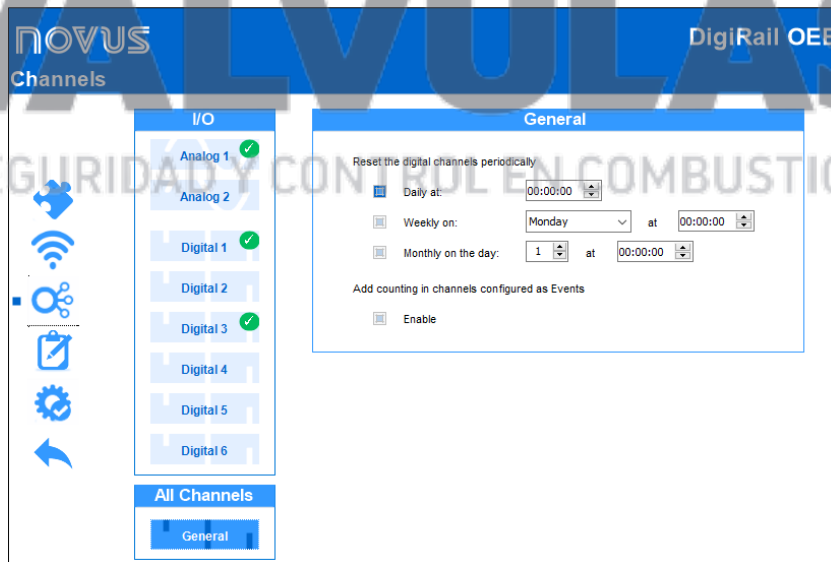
VALVULAS
SEGURIDAD Y CONTROL EN COMBUSTION

novus

DigiRail OEE

Channels

I/O

Analog 1

Analog 2

Digital 1

Digital 2

Digital 3

Digital 4

Digital 5

Digital 6

All Channels

General

General

Reset the digital channels periodically

Daily at: 00:00:00

Weekly on: Monday at 00:00:00

Monthly on the day: 1 at 00:00:00

Add counting in channels configured as Events

Enable